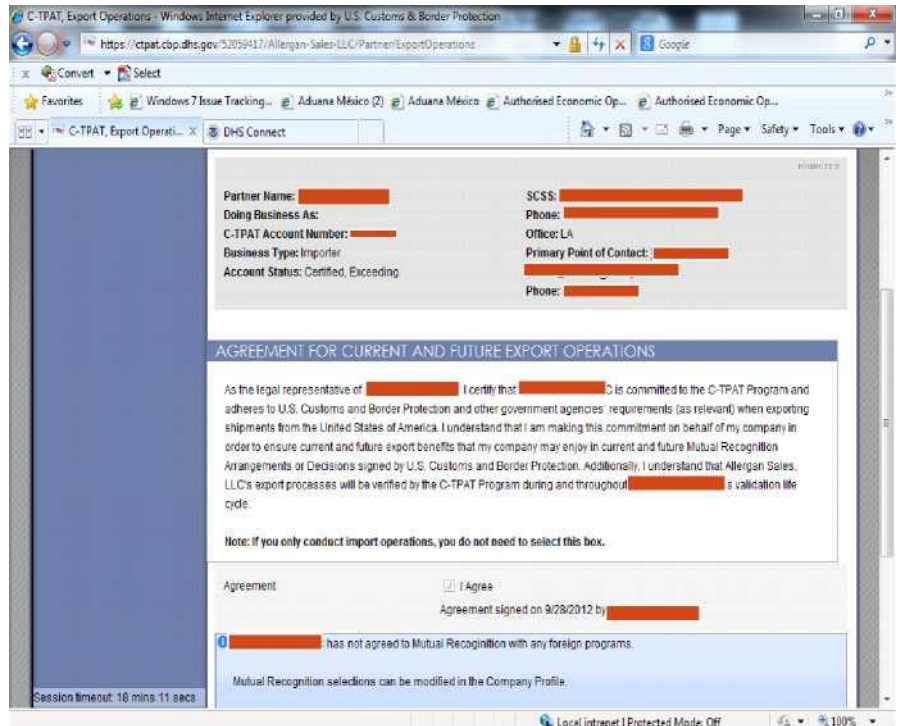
C-TPAT, Export Operations - Windows Internet Explorer provided by U.S. Customs & Border Protection

https://ctpat.cbp.dhs.gov/52059417/Allergan-Sales-LLC/Partner/ExportOperations

Google

Convert Select

Favorites Windows 7 Issue Tracking... Aduana México (2) Aduana México Authorised Economic Op... Authorised Economic Op...

C-TPAT, Export Operati... DHS Connect

Page Safety Tools

Partner Name: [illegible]
Doing Business As:
C-TPAT Account Number: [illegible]
Business Type: Importer
Account Status: Certified, Exceeding

SCSS: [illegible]
Phone: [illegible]
Office: LA
Primary Point of Contact: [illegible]
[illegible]
Phone: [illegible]

AGREEMENT FOR CURRENT AND FUTURE EXPORT OPERATIONS

As the legal representative of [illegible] I certify that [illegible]C is committed to the C-TPAT Program and adheres to U.S. Customs and Border Protection and other government agencies' requirements (as relevant) when exporting shipments from the United States of America. I understand that I am making this commitment on behalf of my company in order to ensure current and future export benefits that my company may enjoy in current and future Mutual Recognition Arrangements or Decisions signed by U.S. Customs and Border Protection. Additionally, I understand that Allergan Sales, LLC's export processes will be verified by the C-TPAT Program during and throughout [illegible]s validation life cycle.

Note: If you only conduct import operations, you do not need to select this box.

Agreement
I Agree
Agreement signed on 9/28/2012 by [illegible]

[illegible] has not agreed to Mutual Recognition with any foreign programs.

Mutual Recognition selections can be modified in the Company Profile.

Session timeout: 18 mins 11 secs

Local intranet | Protected Mode: Off
100%